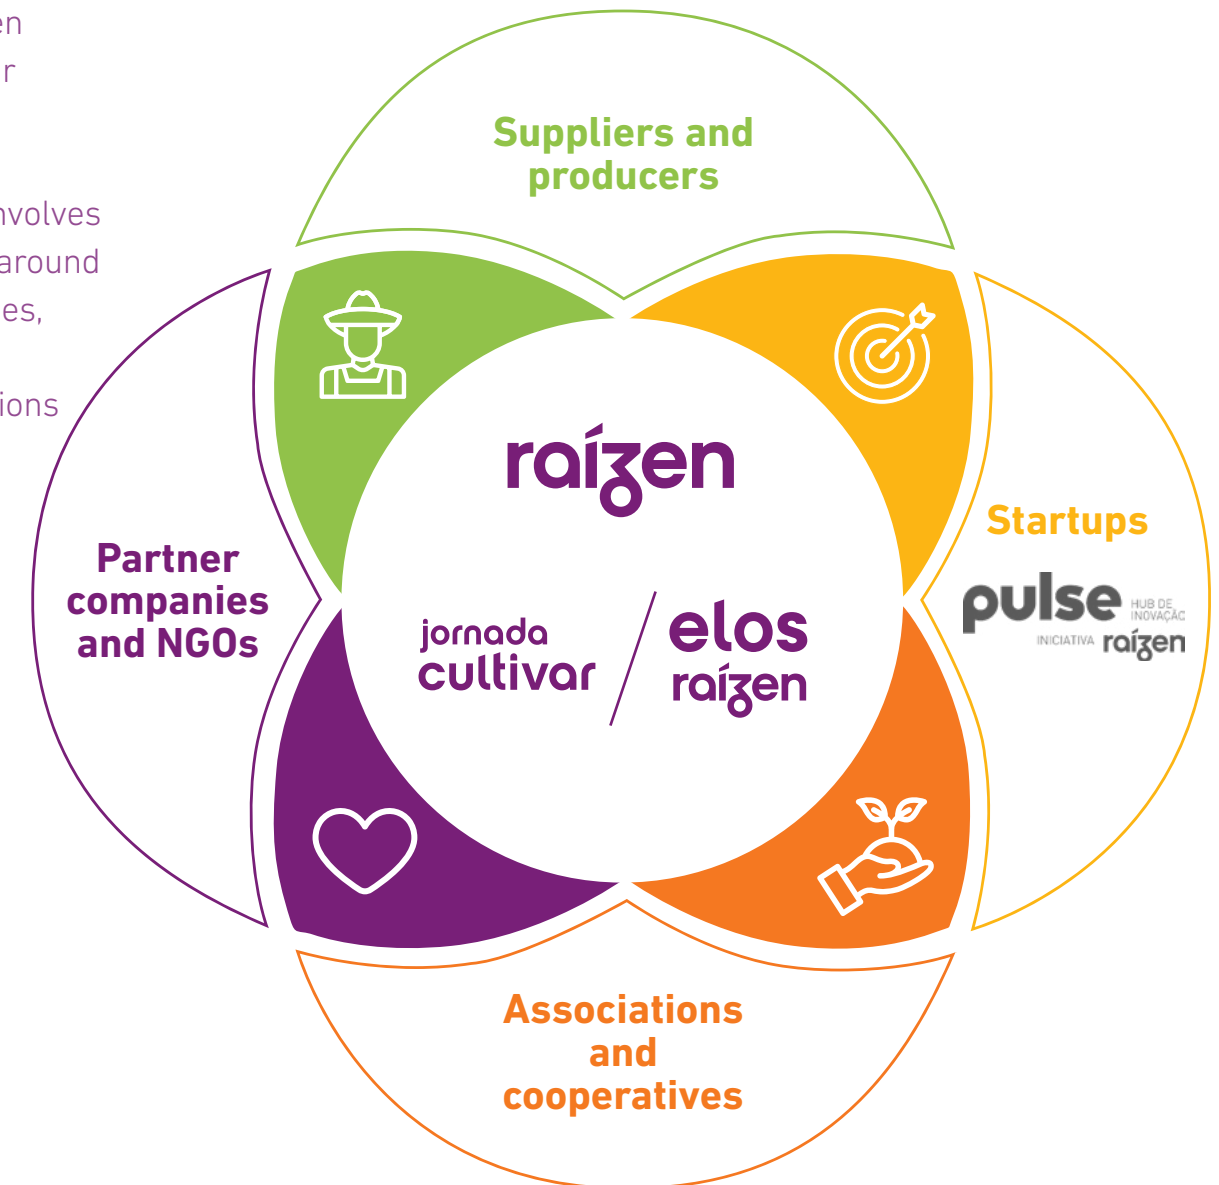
en
r

nvolves
around
es,

ions

Suppliers and producers

raízen

Startups

pulse HUB DE INOVAÇÃO
INICIATIVA raízen

Partner companies and NGOs

jornada cultivar

elos raízen

Associations and cooperatives